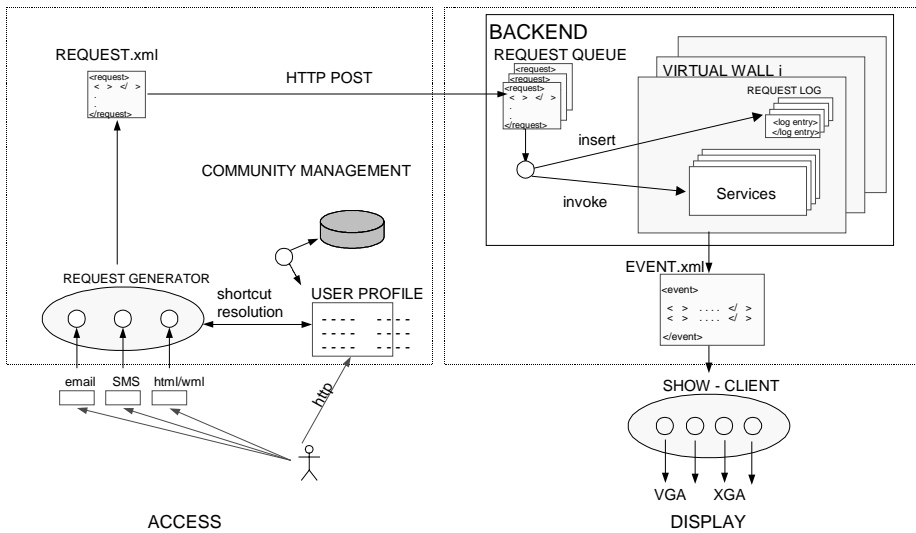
REQUEST.xml

<request>
< > </ >
.
.
</request>

HTTP POST

BACKEND

REQUEST QUEUE

<request>
<request>
<request>
< > </ >
.
.
</request>

VIRTUAL WALL i

REQUEST LOG

<log entry>
</log entry>

insert

invoke

Services

COMMUNITY MANAGEMENT

REQUEST GENERATOR

shortcut resolution

USER PROFILE

---- ----
---- ----
---- ----

EVENT.xml

<event>
< > .... </ >
< > .... </ >
</event>

email

SMS

html/wml

http

SHOW - CLIENT

VGA

XGA

ACCESS

DISPLAY